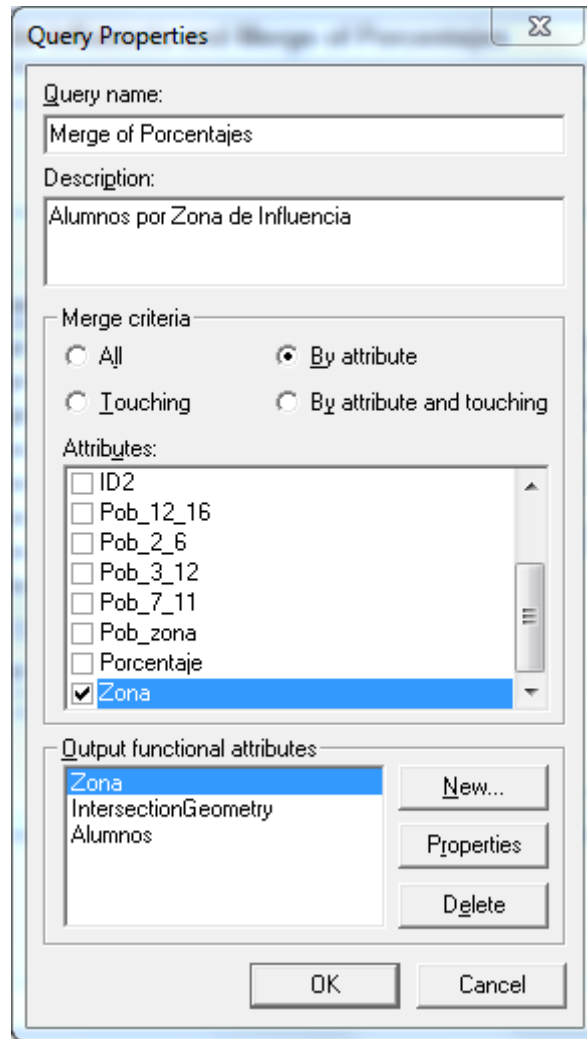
Query Properties

Query name:
Merge of Porcentajes

Description:
Alumnos por Zona de Influencia

Merge criteria
All
By attribute
Touching
By attribute and touching

Attributes:
ID2
Pob_12_16
Pob_2_6
Pob_3_12
Pob_7_11
Pob_zona
Porcentaje
Zona

Output functional attributes
Zona
IntersectionGeometry
Alumnos

New...
Properties
Delete

OK
Cancel